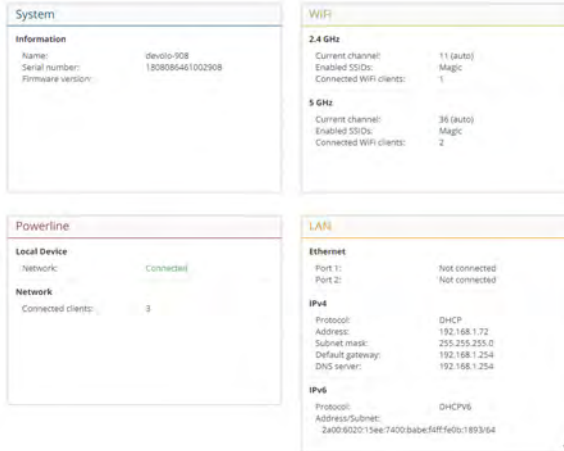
System

Information

Name: devolo-908
Serial number: 1808086461002908
Firmware version:

WiFi

2.4 GHz

Current channel: 11 (auto)
Enabled SSIDs: Magic
Connected WiFi clients: 1

5 GHz

Current channel: 36 (auto)
Enabled SSIDs: Magic
Connected WiFi clients: 2

Powerline

Local Device

Network: Connected

Network

Connected clients: 3

LAN

Ethernet

Port 1: Not connected
Port 2: Not connected

IPv4

Protocol: DHCP
Address: 192.168.1.72
Subnet mask: 255.255.255.0
Default gateway: 192.168.1.254
DNS server: 192.168.1.254

IPv6

Protocol: DHCPV6
Address/Subnet:
2a00:6020:15ee:7400:babe:f4ff:fe0b:1893/64